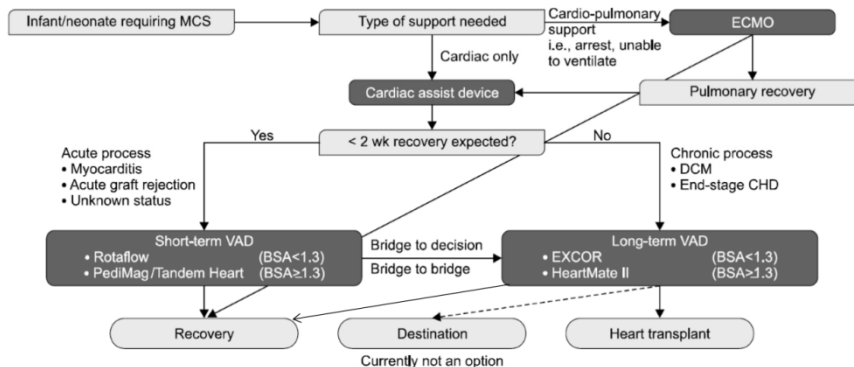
Infant/neonate requiring MCS

Type of support needed

Cardio-pulmonary support i.e., arrest, unable to ventilate

ECMO

Cardiac only

Cardiac assist device

Pulmonary recovery

Yes

< 2 wk recovery expected?

No

Acute process
• Myocarditis
• Acute graft rejection
• Unknown status

Chronic process
• DCM
• End-stage CHD

Short-term VAD
• Rotaflow (BSA<1.3)
• PediMag/Tandem Heart (BSA≥1.3)

Bridge to decision

Bridge to bridge

Long-term VAD
• EXCOR (BSA<1.3)
• HeartMate II (BSA>1.3)

Recovery

Destination

Heart transplant

Currently not an option